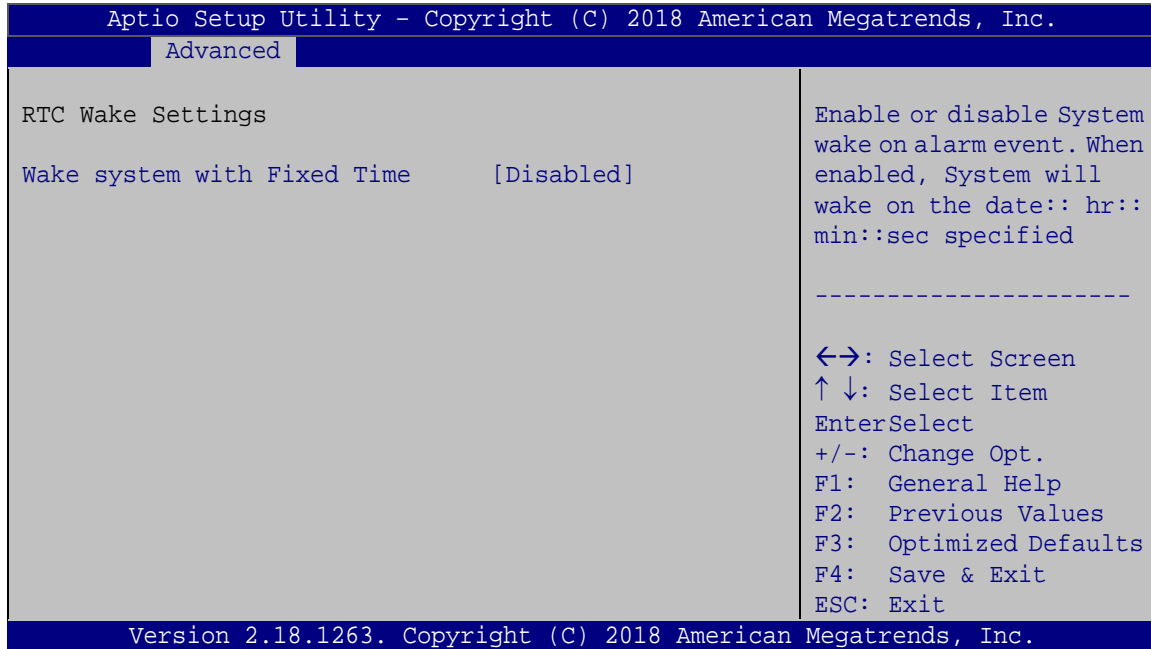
Aptio Setup Utility – Copyright (C) 2018 American Megatrends, Inc.

Advanced

RTC Wake Settings

Wake system with Fixed Time [Disabled]

Enable or disable System wake on alarm event. When enabled, System will wake on the date:: hr:: min::sec specified

----------------------

←→: Select Screen
↑ ↓: Select Item
EnterSelect
+/-: Change Opt.
F1: General Help
F2: Previous Values
F3: Optimized Defaults
F4: Save & Exit
ESC: Exit

Version 2.18.1263. Copyright (C) 2018 American Megatrends, Inc.